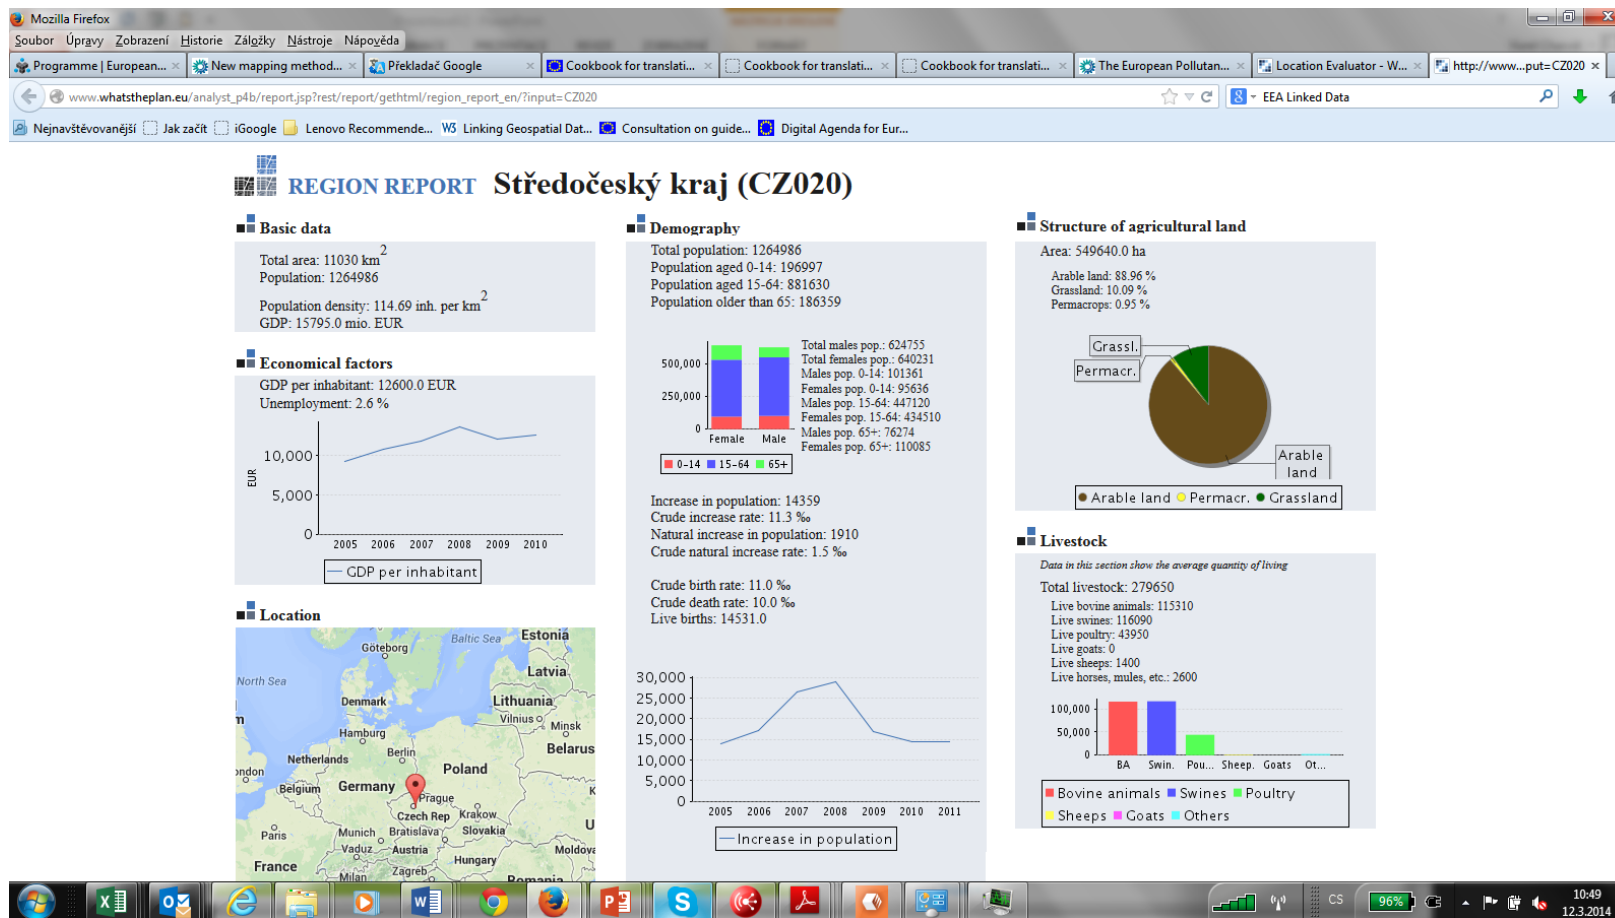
Mozilla Firefox

Soubor Úpravy Zobrazení Historie Záložky Nástroje Nápověda

Programme | European... × New mapping method... × Překladač Google × Cookbook for translati... × Cookbook for translati... × Cookbook for translati... × The European Pollutan... × Location Evaluator - W... × http://www...put=CZ020 ×

www.whatstheplan.eu/analyst_p4b/report.jsp?rest/report/gethtml/region_report_en/?input=CZ020

EEA Linked Data

Nejnavštěvovanější Jak začít iGoogle Lenovo Recommende... Linking Geospatial Dat... Consultation on guide... Digital Agenda for Eur...

REGION REPORT Středočeský kraj (CZ020)

Basic data

Total area: 11030 km$^2$
Population: 1264986

Population density: 114.69 inh. per km$^2$
GDP: 15795.0 mio. EUR

Economical factors

GDP per inhabitant: 12600.0 EUR
Unemployment: 2.6 %

10,000
5,000
0
EUR
2005 2006 2007 2008 2009 2010
GDP per inhabitant

Location

Baltic Sea Estonia Göteborg Latvia North Sea Denmark Lithuania Vilnius Minsk Hamburg Berlin Belarus Netherlands Poland ondon Germany Belgium Prague Czech Rep Krakow Paris Munich Bratislava Slovakia Vaduz Austria Moldova France Hungary Zagreb Milan Romania

Demography

Total population: 1264986
Population aged 0-14: 196997
Population aged 15-64: 881630
Population older than 65: 186359

500,000
250,000
0
Female Male
0-14 15-64 65+

Total males pop.: 624755
Total females pop.: 640231
Males pop. 0-14: 101361
Females pop. 0-14: 95636
Males pop. 15-64: 447120
Females pop. 15-64: 434510
Males pop. 65+: 76274
Females pop. 65+: 110085

Increase in population: 14359
Crude increase rate: 11.3 ‰
Natural increase in population: 1910
Crude natural increase rate: 1.5 ‰

Crude birth rate: 11.0 ‰
Crude death rate: 10.0 ‰
Live births: 14531.0

30,000
25,000
20,000
15,000
10,000
5,000
0
2005 2006 2007 2008 2009 2010 2011
Increase in population

Structure of agricultural land

Area: 549640.0 ha

Arable land: 88.96 %
Grassland: 10.09 %
Permacrops: 0.95 %

Grassl.
Permacr.
Arable land
Arable land Permacr. Grassland

Livestock

Data in this section show the average quantity of living

Total livestock: 279650
Live bovine animals: 115310
Live swines: 116090
Live poultry: 43950
Live goats: 0
Live sheeps: 1400
Live horses, mules, etc.: 2600

100,000
50,000
0
BA Swin. Pou... Sheep. Goats Ot...
Bovine animals Swines Poultry
Sheeps Goats Others

CS 96% 10:49 12.3.2014